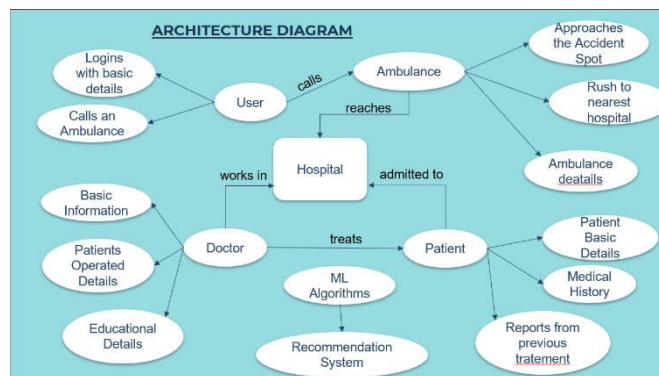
ARCHITECTURE DIAGRAM

Logins with basic details

Calls an Ambulance

User

calls

Ambulance

Approaches the Accident Spot

Rush to nearest hospital

Ambulance deatails

reaches

Hospital

works in

admitted to

Basic Information

Patients Operated Details

Educational Details

Doctor

treats

Patient

Patient Basic Details

Medical History

Reports from previous tratement

ML Algorithms

Recommendation System